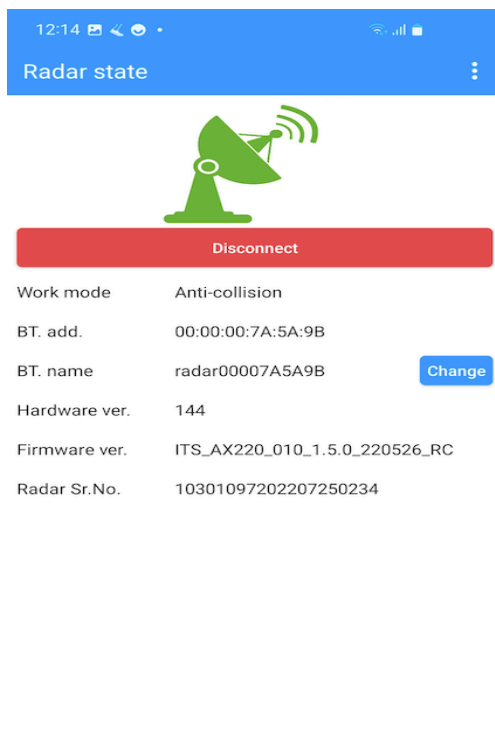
12:14

Radar state

Disconnect

| | |
|---|---|
| Work mode | Anti-collision |
| BT. add. | 00:00:00:7A:5A:9B |
| BT. name | radar00007A5A9B |
| Hardware ver. | 144 |
| Firmware ver. | ITS_AX220_010_1.5.0_220526_RC |
| Radar Sr.No. | 10301097202207250234 |

Change